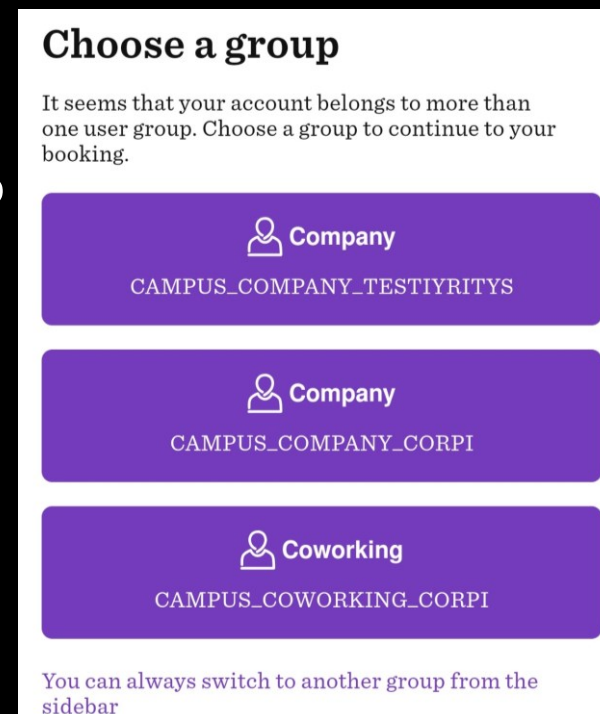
Choose a group

It seems that your account belongs to more than one user group. Choose a group to continue to your booking.

Company

CAMPUS_COMPANY_TESTIYRITYS

Company

CAMPUS_COMPANY_CORPI

Coworking

CAMPUS_COWORKING_CORPI

You can always switch to another group from the sidebar